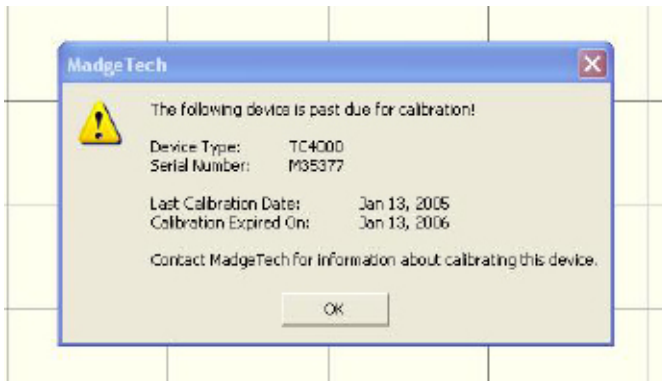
MadgeTech

The following device is past due for calibration!

Device Type: TC4000
Serial Number: M35377

Last Calibration Date: Jan 13, 2005
Calibration Expired On: Jan 13, 2006

Contact MadgeTech for information about calibrating this device.

OK